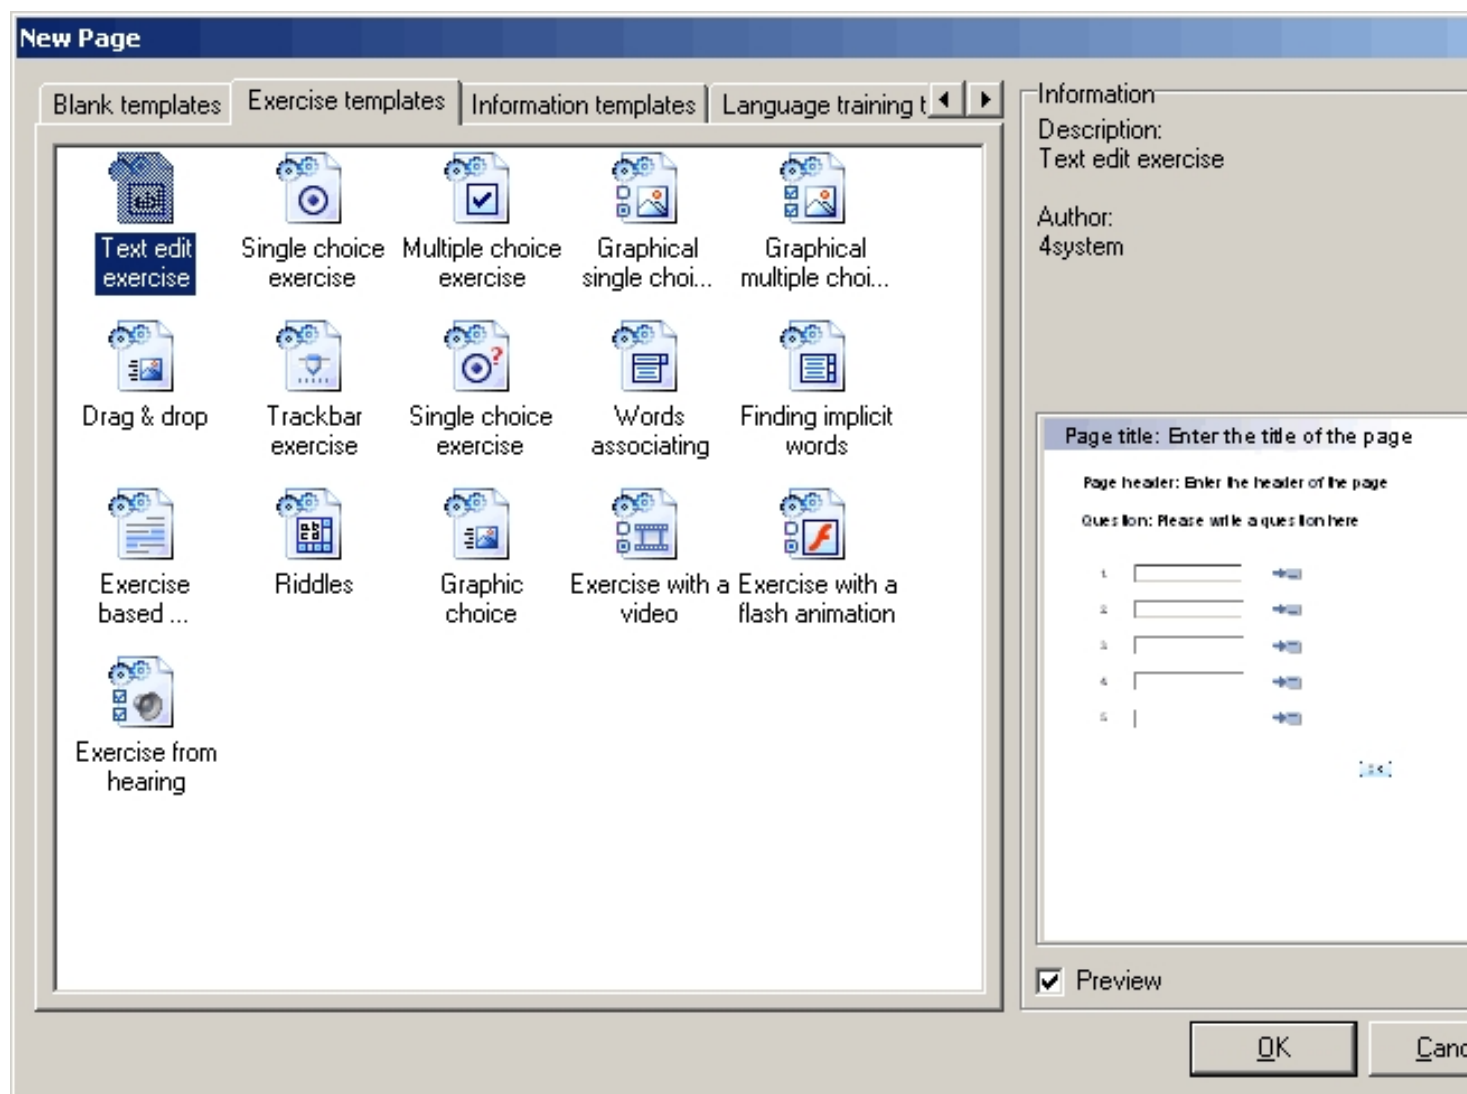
New Page

Blank templates
Exercise templates
Information templates
Language training t

Text edit exercise
Single choice exercise
Multiple choice exercise
Graphical single choi...
Graphical multiple choi...
Drag & drop
Trackbar exercise
Single choice exercise
Words associating
Finding implicit words
Exercise based ...
Riddles
Graphic choice
Exercise with a video
Exercise with a flash animation
Exercise from hearing

Information
Description:
Text edit exercise

Author:
4system

Page title: Enter the title of the page
Page header: Enter the header of the page
Question: Please write a question here
1.
2.
3.
4.
5.

Preview

OK
Canc